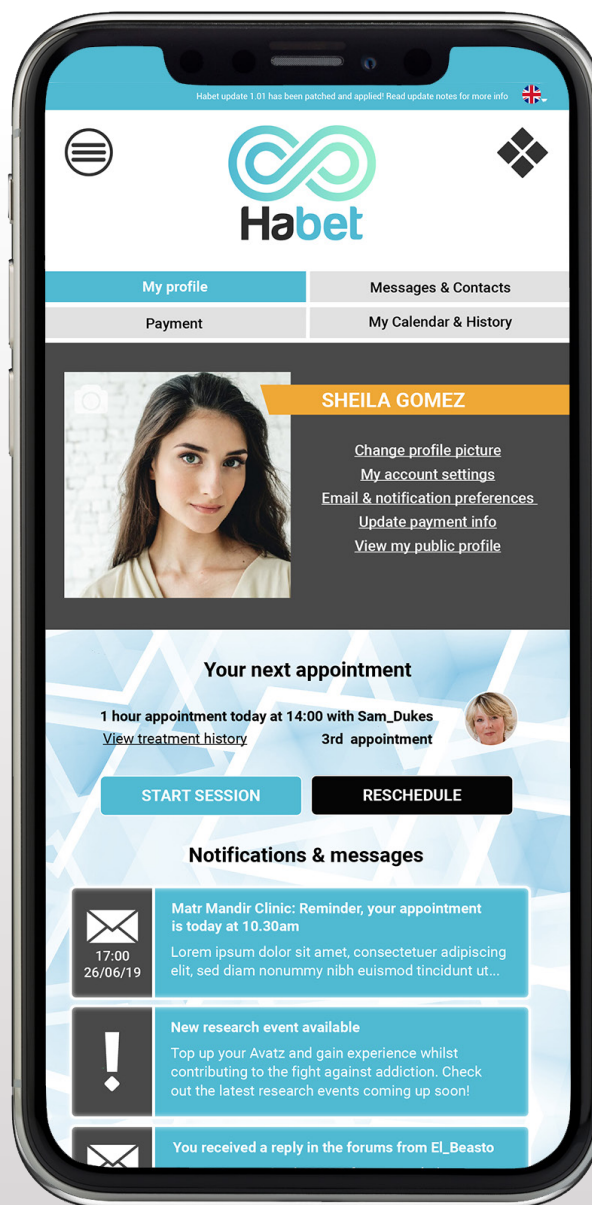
Habet update 1.01 has been patched and applied! Read update notes for more info

Habet

My profile
Messages & Contacts
Payment
My Calendar & History

SHEILA GOMEZ

Change profile picture
My account settings
Email & notification preferences
Update payment info
View my public profile

Your next appointment

1 hour appointment today at 14:00 with Sam_Dukes
View treatment history
3rd appointment

START SESSION
RESCHEDULE

Notifications & messages

17:00
26/06/19
Matr Mandir Clinic: Reminder, your appointment is today at 10.30am
Lorem ipsum dolor sit amet, consectetuer adipiscing elit, sed diam nonummy nibh euismod tincidunt ut...

!
New research event available
Top up your Avatz and gain experience whilst contributing to the fight against addiction. Check out the latest research events coming up soon!

You received a reply in the forums from El_Beasto